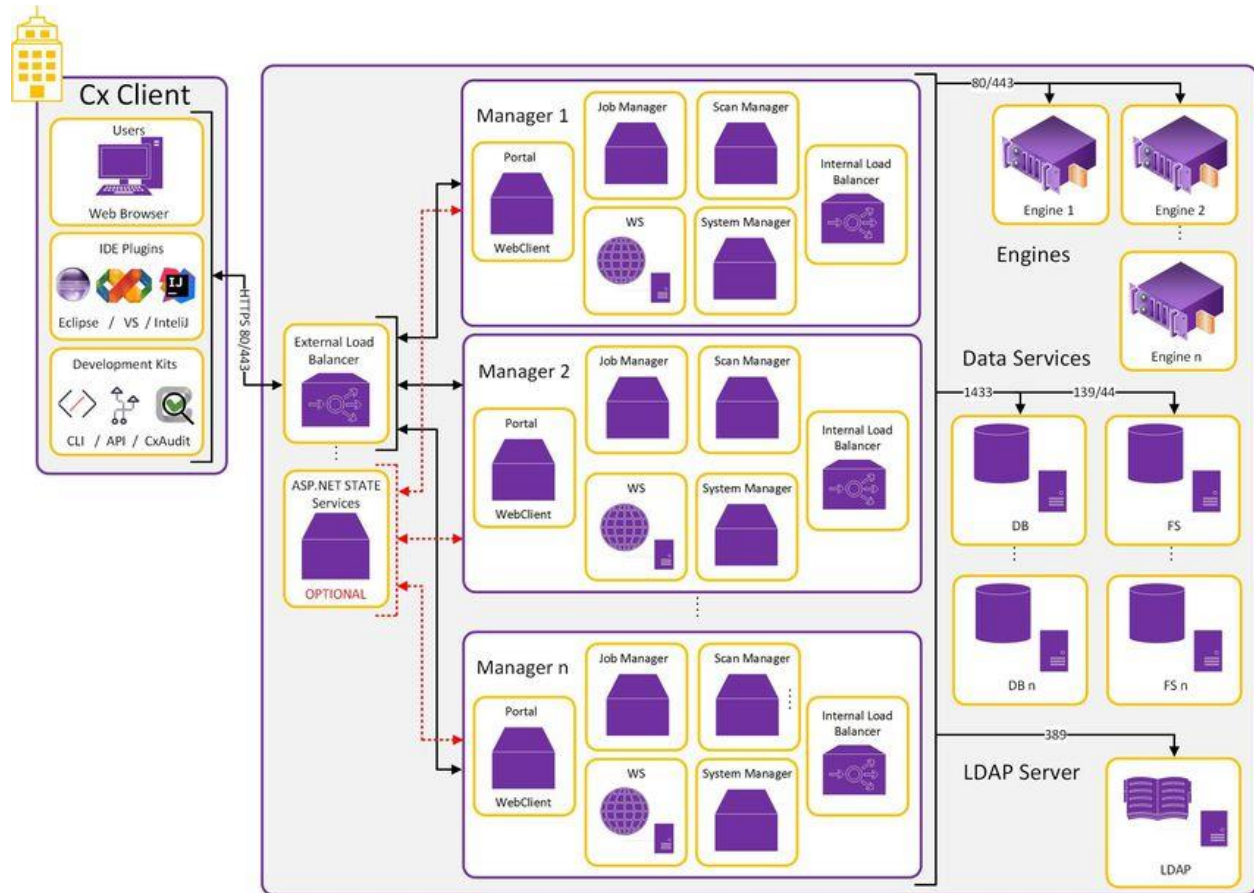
Cx Client

Users

Web Browser

IDE Plugins

IJ

Eclipse / VS / InteliJ

Development Kits

CLI / API / CxAudit

HTTPS 80/443

External Load Balancer

ASP.NET STATE Services

OPTIONAL

Manager 1

Portal

WebClient

Job Manager

Scan Manager

WS

System Manager

Internal Load Balancer

Manager 2

Portal

WebClient

Job Manager

Scan Manager

WS

System Manager

Internal Load Balancer

Manager n

Portal

WebClient

Job Manager

Scan Manager

WS

System Manager

Internal Load Balancer

80/443

Engine 1

Engine 2

Engines

Engine n

Data Services

1433

139/44

DB

FS

DB n

FS n

389

LDAP Server

LDAP